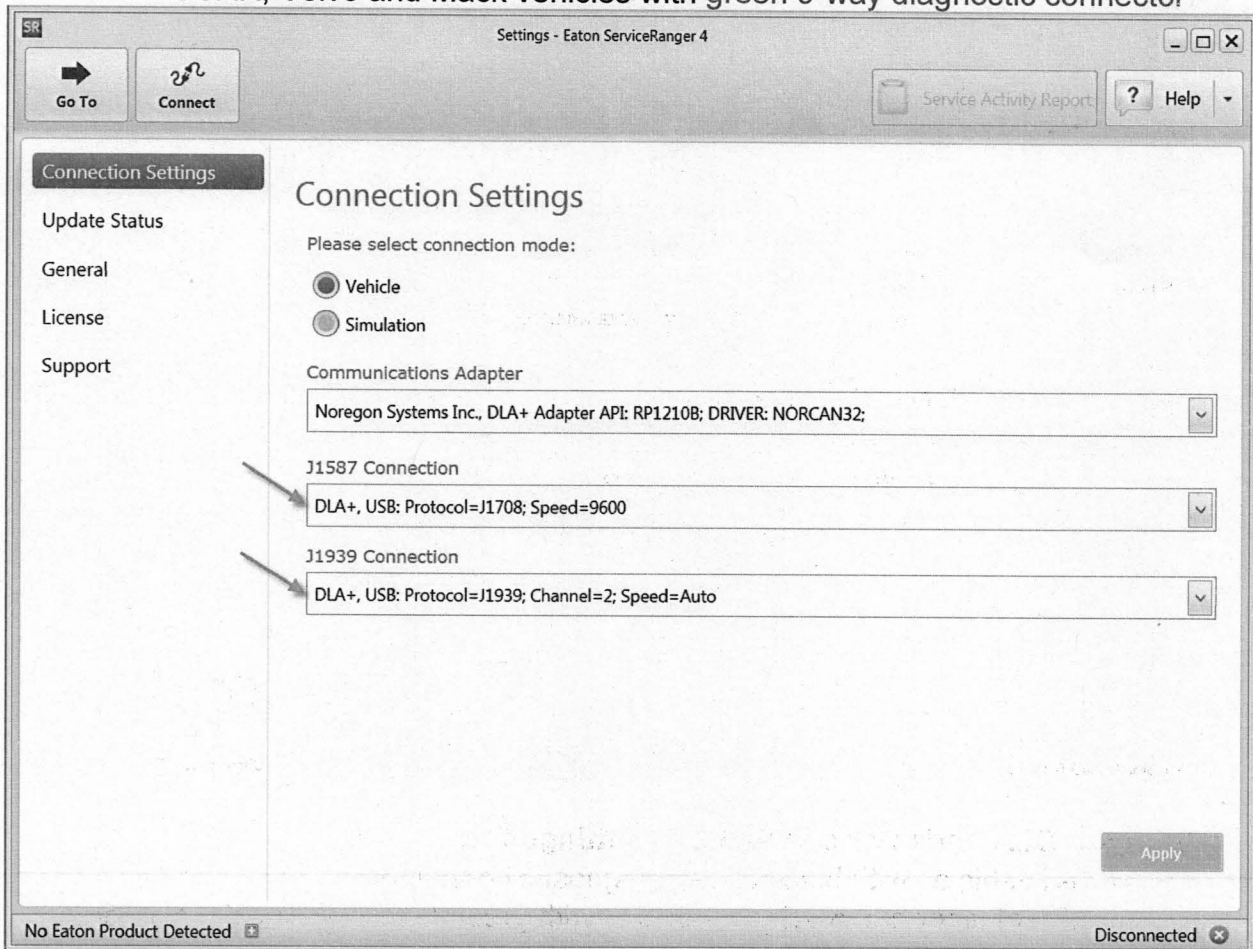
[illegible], Volvo and Mack vehicles with green 9-way diagnostic connector

SR

Settings - Eaton ServiceRanger 4

Go To

Connect

Service Activity Report

Help

Connection Settings

Update Status

General

License

Support

Connection Settings

Please select connection mode:

Vehicle

Simulation

Communications Adapter

Noregon Systems Inc., DLA+ Adapter API: RP1210B; DRIVER: NORCAN32;

J1587 Connection

DLA+, USB: Protocol=J1708; Speed=9600

J1939 Connection

DLA+, USB: Protocol=J1939; Channel=2; Speed=Auto

Apply

No Eaton Product Detected

Disconnected